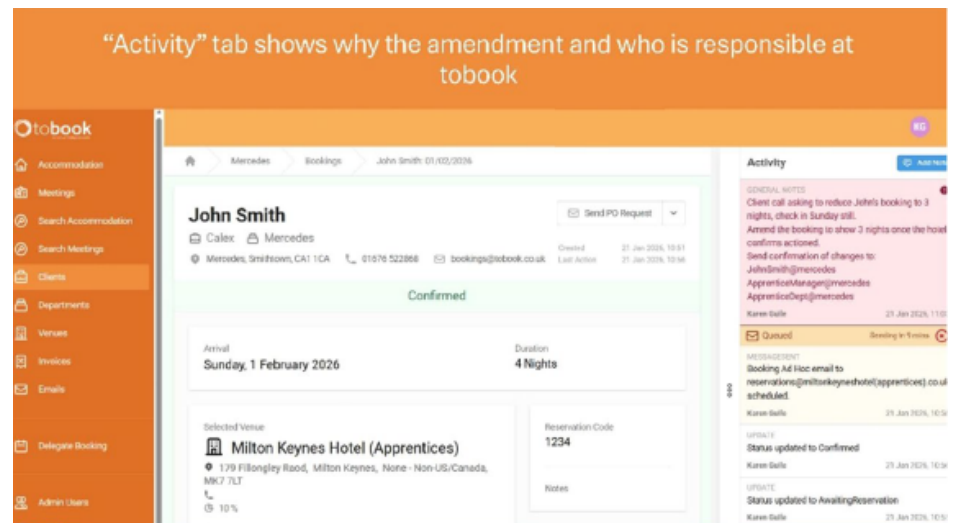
"Activity" tab shows why the amendment and who is responsible at tobook

tobook

Accommodation
Meetings
Search Accommodation
Search Meetings
Clients
Departments
Venues
Invoices
Emails
Delegate Booking
Admin Users

KG

Mercedes
Bookings
John Smith: 01/02/2026

John Smith
Send PO Request
Calex
Mercedes
Mercedes, Smithtown, CA1 1CA
01576 522868
bookings@tobook.co.uk
Created 21 Jan 2026, 10:51
Last Action 21 Jan 2026, 10:56

Confirmed

Arrival
Sunday, 1 February 2026
Duration
4 Nights

Selected Venue
Milton Keynes Hotel (Apprentices)
179 Fillongley Road, Milton Keynes, None - Non-US/Canada, MK7 7LT
10%

Reservation Code
1234

Notes

Activity
Add Note

GENERAL NOTES
Client call asking to reduce John's booking to 3 nights, check in Sunday still.
Amend the booking to show 3 nights once the hotel confirms actioned.
Send confirmation of changes to:
JohnSmith@mercedes
ApprenticeManager@mercedes
ApprenticeDept@mercedes
Karen Gaile
21 Jan 2026, 11:0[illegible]

Queued
Sending in 5 mins

MESSAGESENT
Booking Ad Hoc email to reservations@miltonkeyneshotel(apprentices).co.uk scheduled.
Karen Gaile
21 Jan 2026, 10:5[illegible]

UPDATE
Status updated to Confirmed
Karen Gaile
21 Jan 2026, 10:5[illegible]

UPDATE
Status updated to AwaitingReservation
Karen Gaile
21 Jan 2026, 10:5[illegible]